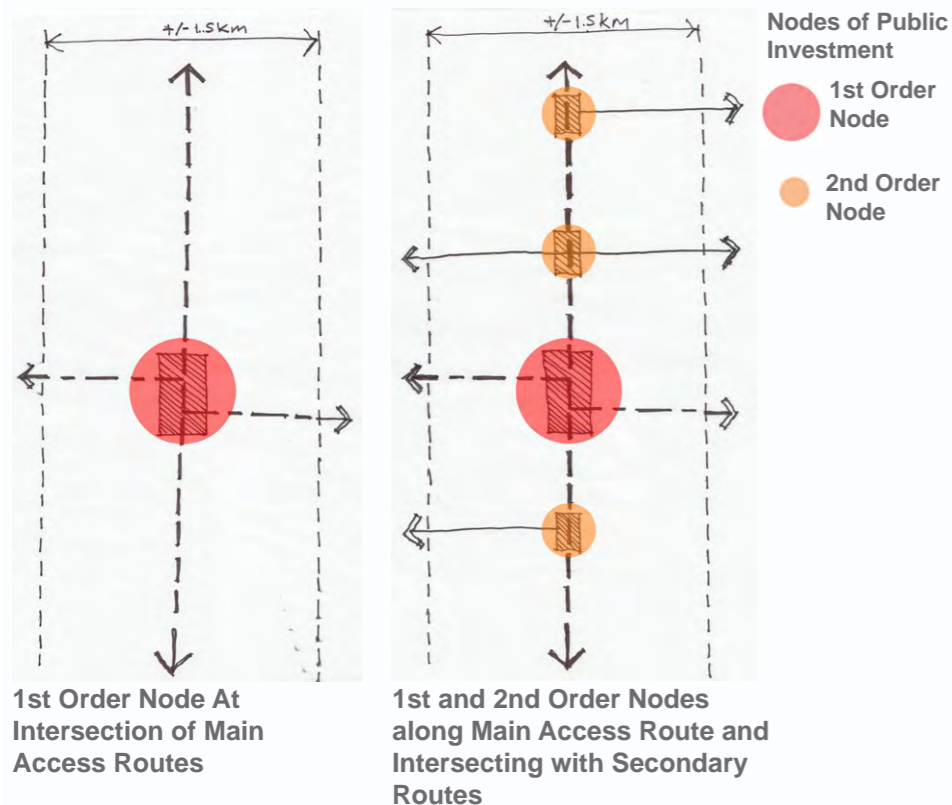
+/- 1.5km

+/- 1.5km

Nodes of Public Investment

1st Order Node

2nd Order Node

1st Order Node At Intersection of Main Access Routes

1st and 2nd Order Nodes along Main Access Route and Intersecting with Secondary Routes